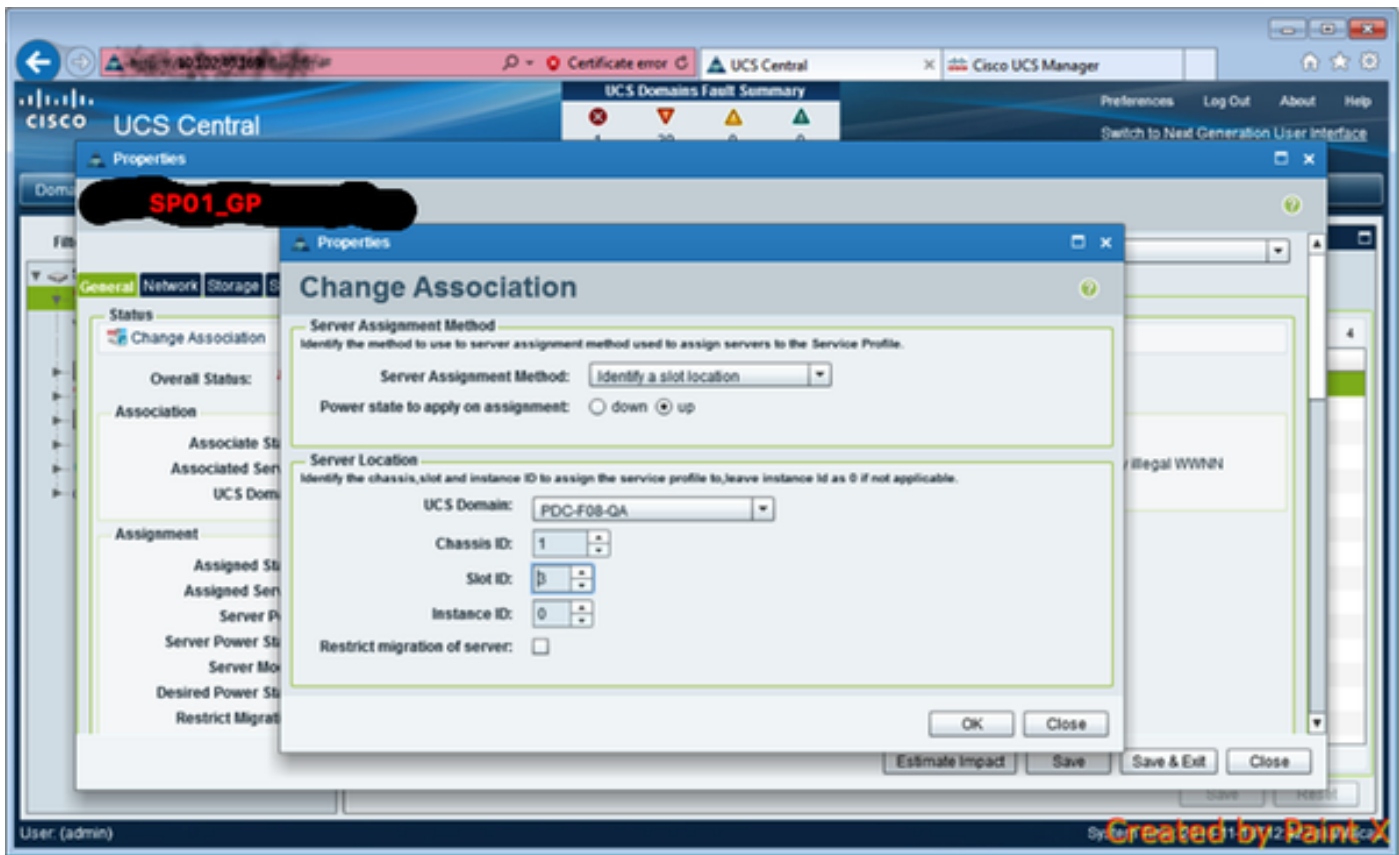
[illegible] Certificate error UCS Central Cisco UCS Manager

UCS Central

UCS Domains Fault Summary

1 20 0 0

Preferences Log Out About Help

Switch to Next Generation User Interface

Properties

SP01_GP

General Network Storage S

Status

Change Association

Overall Status:

Association

Associate St

Associated Ser

UCS Doma

Assignment

Assigned St

Assigned Ser

Server P

Server Power St

Server Mo

Desired Power St

Restrict Migrat

Properties

Change Association

Server Assignment Method

Identify the method to use to server assignment method used to assign servers to the Service Profile.

Server Assignment Method: Identify a slot location

Power state to apply on assignment: down up

Server Location

Identify the chassis,slot and instance ID to assign the service profile to,leave instance Id as 0 if not applicable.

UCS Domain: PDC-F08-QA

Chassis ID: 1

Slot ID: 3

Instance ID: 0

Restrict migration of server:

OK Close

illegal WWNN

4

Estimate Impact Save Save & Exit Close

Save Reset

User: (admin)

Created by Paint X